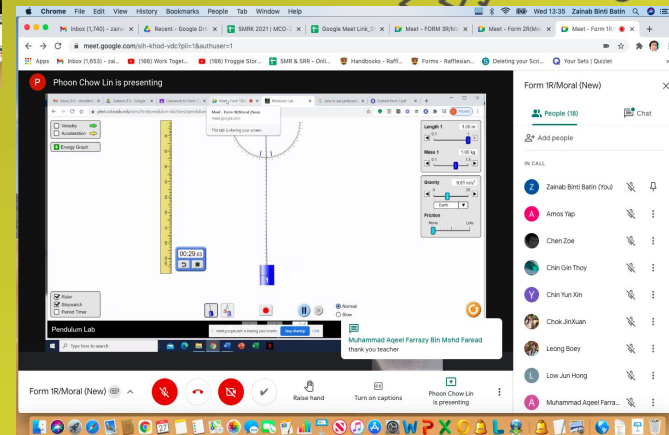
Chrome File Edit View History Bookmarks People Tab Window Help
Wed 13:35 Zainab Binti Batin

Inbox (1,740) - zain
Recent - Google Dri
SMRK 2021 | MCO-
Google Meet Link_Si
Meet - FORM 3R/M
Meet - Form 2R/M
Meet - Form 1R/

meet.google.com/sih-khod-vdc?pli=1&authuser=1

Apps
Inbox (1,653) - zai...
(166) Work Toget...
(166) Froggie Stor...
SMR & SRR - Onli...
Handbooks - Raffl...
Forms - Rafflesian...
Deleting your Scri...
Your Sets | Quizlet

P Phoon Chow Lin is presenting

Meet - Form 1R/Moral (New)
meet.google.com
This tab is sharing your screen.

Pendulum Lab

Velocity
Acceleration
Energy Graph

Length 1 1.00 m
0.1 1.0
Mass 1 1.00 kg
0.1 1.5

Gravity 9.81 m/s²
None Lots
Earth

Friction
None Lots

00:29.03

Ruler
Stopwatch
Period Timer

Normal
Slow

Pendulum Lab

meet.google.com is sharing your screen. Stop sharing Hide

Type here to search

Muhammad Aqeel Farrazy Bin Mohd Faread
thank you teacher

Form 1R/Moral (New)
Raise hand
Turn on captions
Phoon Chow Lin is presenting

Form 1R/Moral (New)
People (18)
Chat
Add people
IN CALL
Zainab Binti Batin (You)
Amos Yap
Chen Zoe
Chin Gin Thoy
Chin Yun Xin
Chok JinXuan
Leong Boey
Low Jun Hong
Muhammad Aqeel Farra...